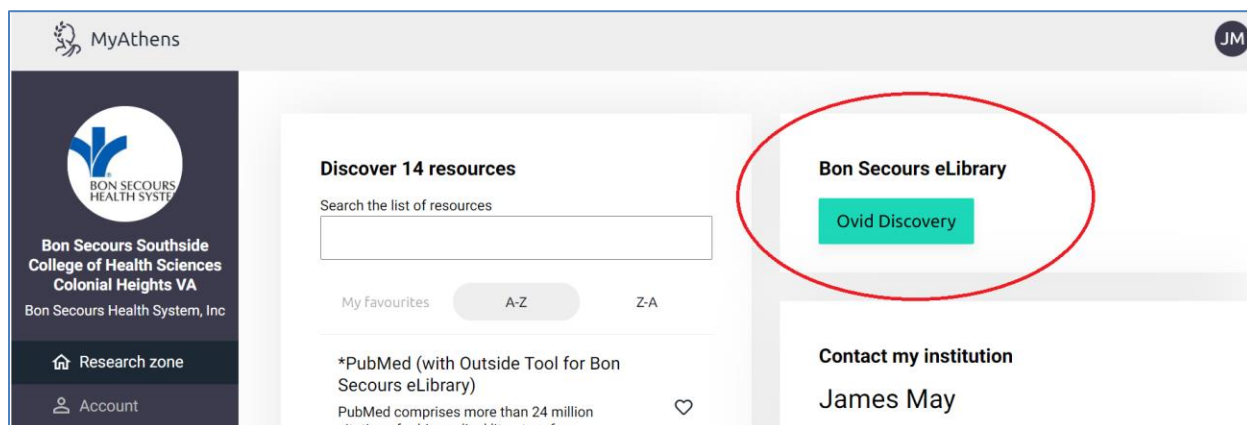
MyAthens

JM

BON SECOURS HEALTH SYSTE

Bon Secours Southside College of Health Sciences Colonial Heights VA

Bon Secours Health System, Inc

Research zone

Account

Discover 14 resources

Search the list of resources

My favourites

A-Z

Z-A

*PubMed (with Outside Tool for Bon Secours eLibrary)

PubMed comprises more than 24 million

Bon Secours eLibrary

Ovid Discovery

Contact my institution

James May